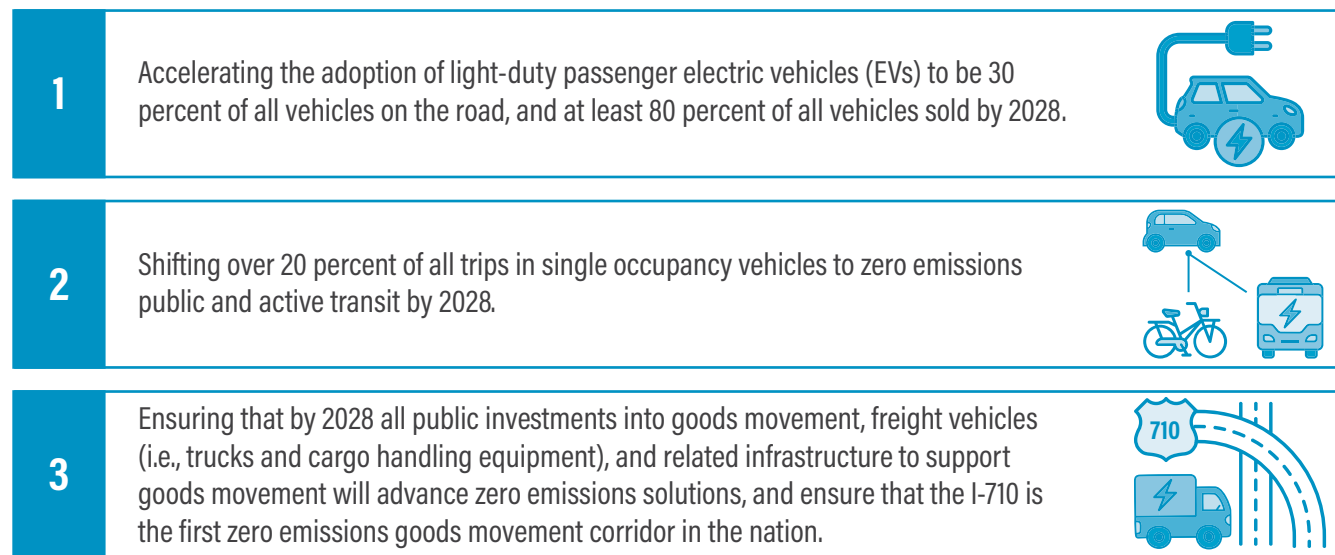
1

Accelerating the adoption of light-duty passenger electric vehicles (EVs) to be 30 percent of all vehicles on the road, and at least 80 percent of all vehicles sold by 2028.

2

Shifting over 20 percent of all trips in single occupancy vehicles to zero emissions public and active transit by 2028.

3

Ensuring that by 2028 all public investments into goods movement, freight vehicles (i.e., trucks and cargo handling equipment), and related infrastructure to support goods movement will advance zero emissions solutions, and ensure that the I-710 is the first zero emissions goods movement corridor in the nation.

710